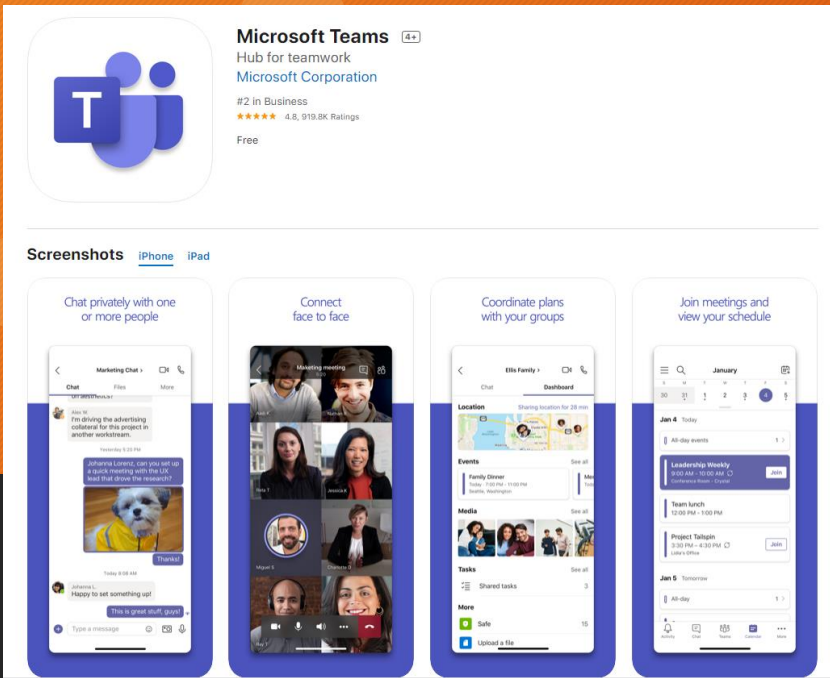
Microsoft Teams 4+
Hub for teamwork
Microsoft Corporation
#2 in Business
★★★★★ 4.8, 919.8K Ratings
Free

Screenshots iPhone iPad

Chat privately with one or more people

Marketing Chat >
Chat Files More
Alex W.
I'm driving the advertising collateral for this project in another workstream.
Yesterday 5:20 PM
Johanna Lorenz, can you set up a quick meeting with the UX lead that drove the research?
Thanks!
Today 8:08 AM
Johanna L.
Happy to set something up!
This is great stuff, guys!
Type a message

Connect face to face

Marketing meeting
Alex W.
Nela T.
Jessica K.
Miguel S.
Charlotte D.

Coordinate plans with your groups

Ellis Family >
Chat Dashboard
Location Sharing location for 28 min
Events See all
Family Dinner
Today · 7:00 PM — 11:00 PM
Seattle, Washington
Media See all
Tasks See all
Shared tasks 3
More
Safe 15
Upload a file

Join meetings and view your schedule

January
30 31 1 2 3 4 5
Jan 4 Today
All-day events 1
Leadership Weekly
9:00 AM — 10:00 AM
Conference Room - Crystal
Join
Team lunch
12:00 PM — 1:00 PM
Project Tailspin
3:30 PM — 4:30 PM
Lola's Office
Join
Jan 5 Tomorrow
All-day 1
Activity Chat Teams Calendar More